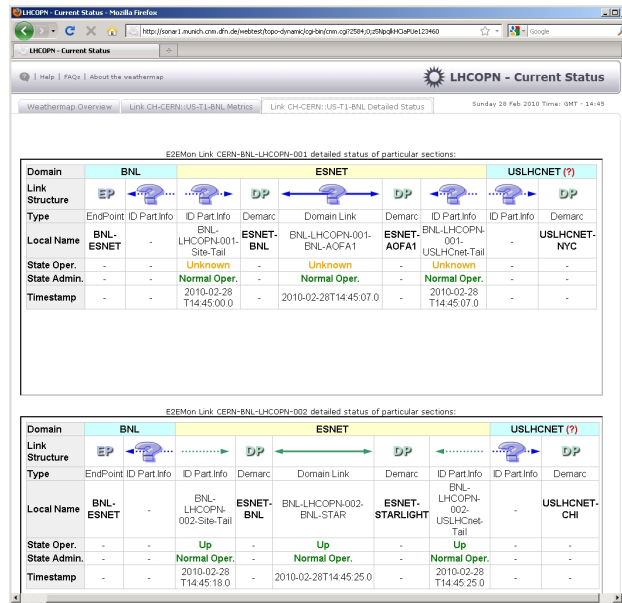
LHCOPN - Current Status - Mozilla Firefox

http://sonar1.munich.cnm.dfn.de/webtest/topo-dynamic/cgi-bin/cnm.cgi?2584;0;z5NpqlHCsPUe123460

Google

LHCOPN - Current Status

| Help | FAQs | About the weathermap

LHCOPN - Current Status

Weathermap Overview | Link CH-CERN::US-T1-BNL Metrics | Link CH-CERN::US-T1-BNL Detailed Status

Sunday 28 Feb 2010 Time: GMT - 14:45

E2EMon Link CERN-BNL-LHCOPN-001 detailed status of particular sections:

| Domain | BNL | | ESNET | | | | | USLHCNET (?) | |
|---|---|---|---|---|---|---|---|---|---|
| Link Structure | EP | | | DP | | DP | | | DP |
| Type | EndPoint | ID Part.Info | ID Part.Info | Demarc | Domain Link | Demarc | ID Part.Info | ID Part.Info | Demarc |
| Local Name | BNL-ESNET | - | BNL-LHCOPN-001-Site-Tail | ESNET-BNL | BNL-LHCOPN-001-BNL-AOFA1 | ESNET-AOFA1 | BNL-LHCOPN-001-USLHCnet-Tail | - | USLHCNET-NYC |
| State Oper. | - | - | Unknown | - | Unknown | - | Unknown | - | - |
| State Admin. | - | - | Normal Oper. | - | Normal Oper. | - | Normal Oper. | - | - |
| Timestamp | - | - | 2010-02-28 T14:45:00.0 | - | 2010-02-28T14:45:07.0 | - | 2010-02-28 T14:45:07.0 | - | - |

E2EMon Link CERN-BNL-LHCOPN-002 detailed status of particular sections:

| Domain | BNL | | ESNET | | | | | USLHCNET (?) | |
|---|---|---|---|---|---|---|---|---|---|
| Link Structure | EP | | | DP | | DP | | | DP |
| Type | EndPoint | ID Part.Info | ID Part.Info | Demarc | Domain Link | Demarc | ID Part.Info | ID Part.Info | Demarc |
| Local Name | BNL-ESNET | - | BNL-LHCOPN-002-Site-Tail | ESNET-BNL | BNL-LHCOPN-002-BNL-STAR | ESNET-STARLIGHT | BNL-LHCOPN-002-USLHCnet-Tail | - | USLHCNET-CHI |
| State Oper. | - | - | Up | - | Up | - | Up | - | - |
| State Admin. | - | - | Normal Oper. | - | Normal Oper. | - | Normal Oper. | - | - |
| Timestamp | - | - | 2010-02-28 T14:45:18.0 | - | 2010-02-28T14:45:25.0 | - | 2010-02-28 T14:45:25.0 | - | - |